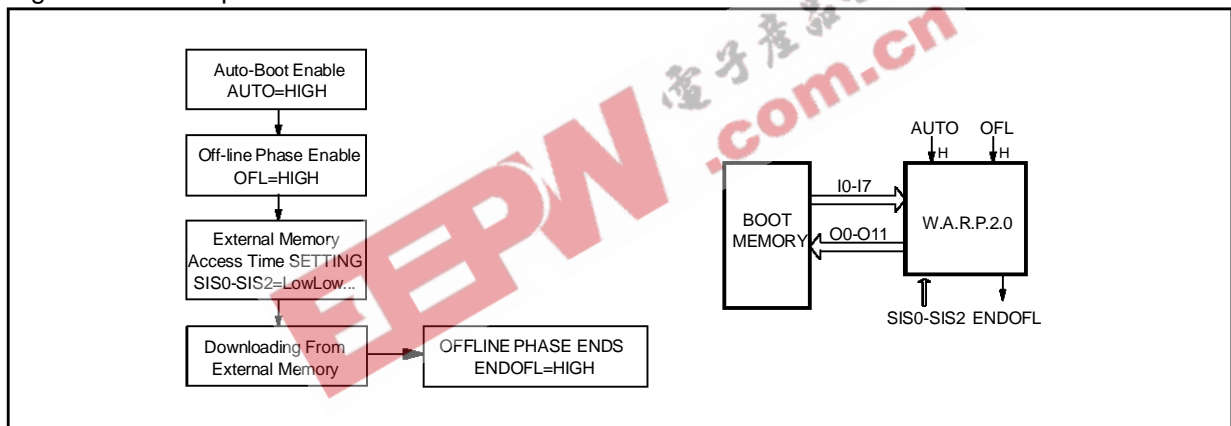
Auto-Boot Enable
AUTO=HIGH

Off-line Phase Enable
OFL=HIGH

External Memory
Access Time SETTING
SIS0-SIS2=LowLow...

Downloading From
External Memory

OFFLINE PHASE ENDS
ENDOFL=HIGH

AUTO
H
OFL
H

I0-I7

BOOT
MEMORY

O0-O11

W.A.R.P.2.0

SIS0-SIS2
ENDOFL

电子产品世界
EEPW
.com.cn